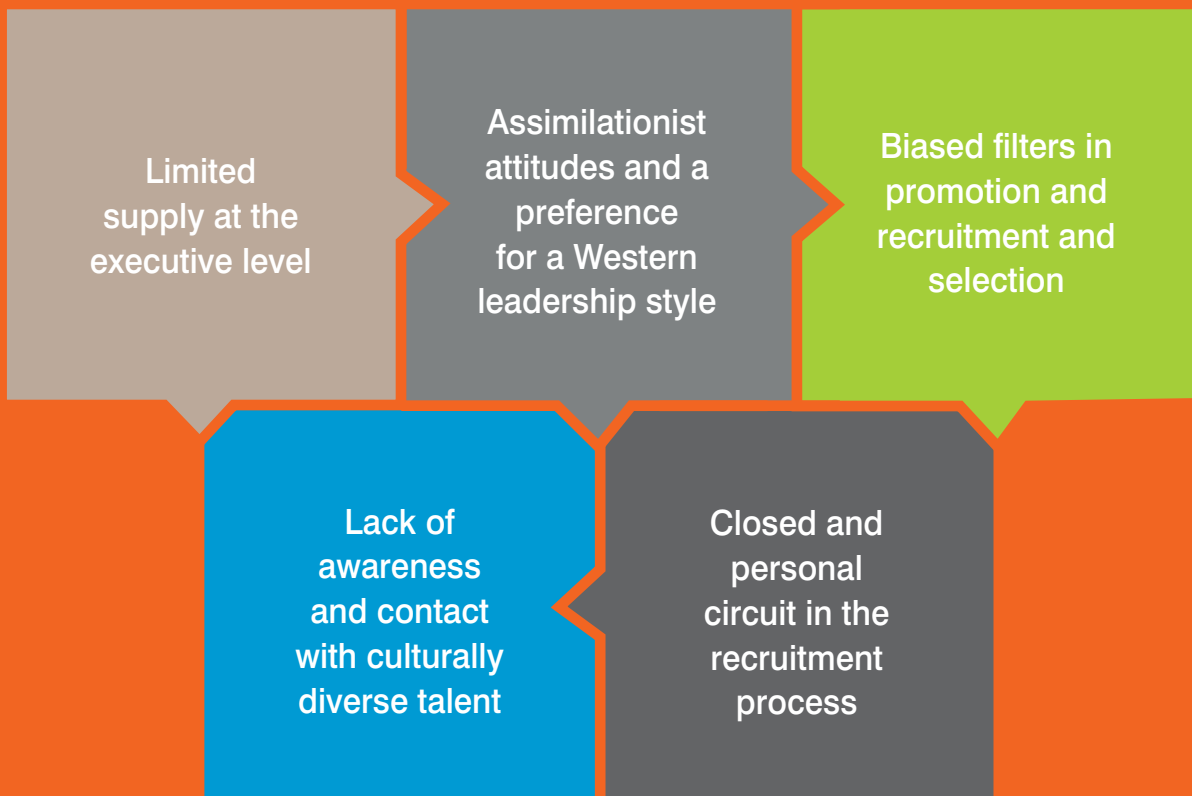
Limited supply at the executive level

Assimilationist attitudes and a preference for a Western leadership style

Biased filters in promotion and recruitment and selection

Lack of awareness and contact with culturally diverse talent

Closed and personal circuit in the recruitment process